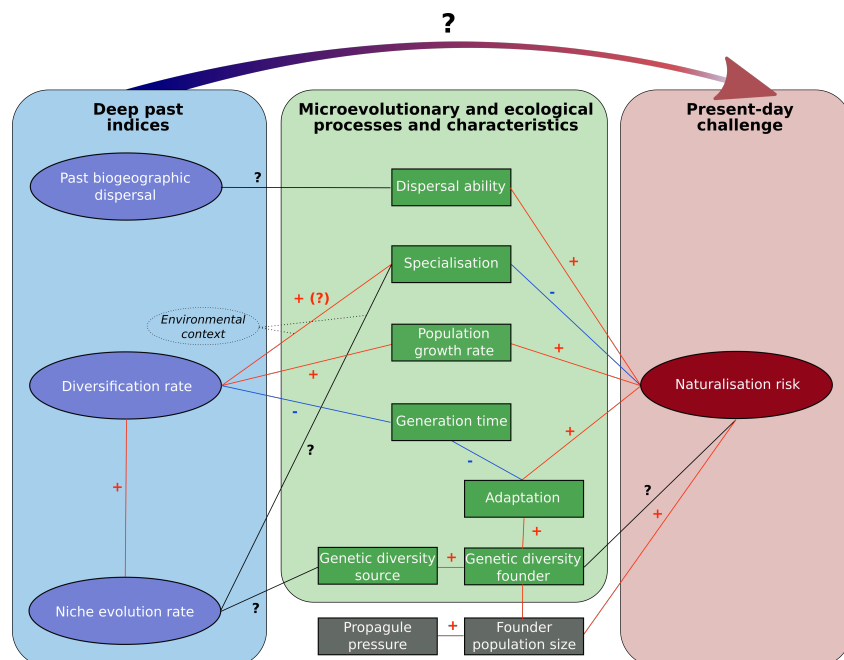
?

Deep past indices

Microevolutionary and ecological processes and characteristics

Present-day challenge

Past biogeographic dispersal

?

Dispersal ability

+

Specialisation

-

+ (?)

Environmental context

Population growth rate

+

+

Diversification rate

Naturalisation risk

-

Generation time

+

?

-

Adaptation

+

?

+

+

Genetic diversity source

+

Genetic diversity founder

Niche evolution rate

?

Propagule pressure

+

Founder population size